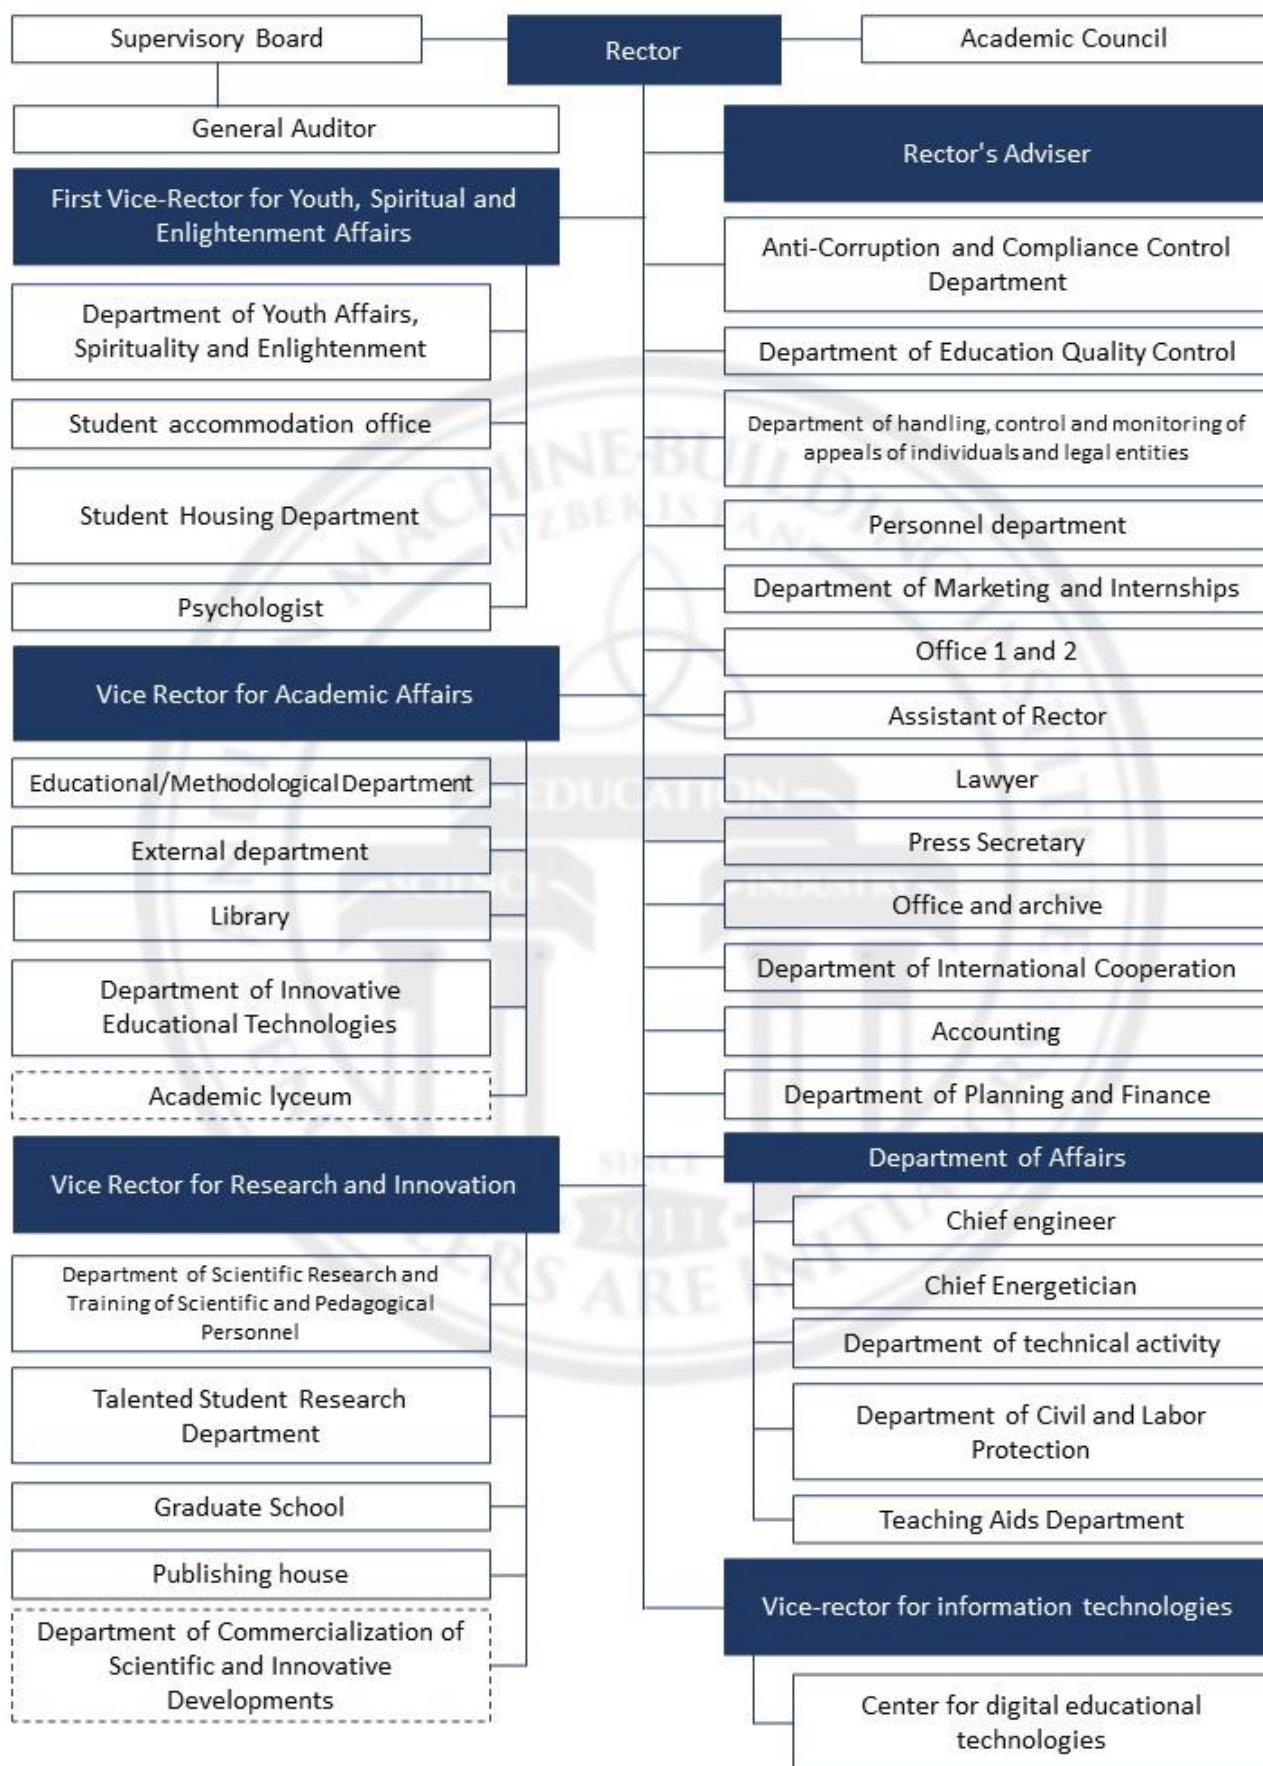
Supervisory Board

Rector

Academic Council

General Auditor

Rector's Adviser

First Vice-Rector for Youth, Spiritual and Enlightenment Affairs

Department of Youth Affairs, Spirituality and Enlightenment

Student accommodation office

Student Housing Department

Psychologist

Anti-Corruption and Compliance Control Department

Department of Education Quality Control

Department of handling, control and monitoring of appeals of individuals and legal entities

Personnel department

Department of Marketing and Internships

Office 1 and 2

Assistant of Rector

Vice Rector for Academic Affairs

Educational/Methodological Department

External department

Library

Department of Innovative Educational Technologies

Academic lyceum

Lawyer

Press Secretary

Office and archive

Department of International Cooperation

Accounting

Department of Planning and Finance

Department of Affairs

Chief engineer

Chief Energetician

Department of technical activity

Department of Civil and Labor Protection

Teaching Aids Department

Vice Rector for Research and Innovation

Department of Scientific Research and Training of Scientific and Pedagogical Personnel

Talented Student Research Department

Graduate School

Publishing house

Department of Commercialization of Scientific and Innovative Developments

Vice-rector for information technologies

Center for digital educational technologies